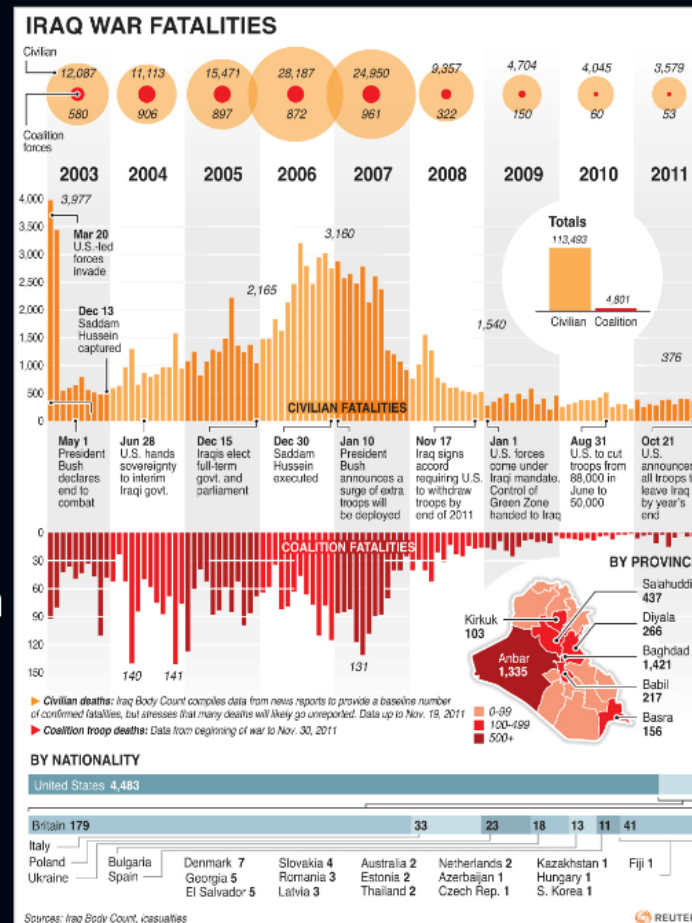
IRAQ WAR FATALITIES

Civilian
Coalition forces

| 2003 | 2004 | 2005 | 2006 | 2007 | 2008 | 2009 | 2010 | 2011 |
|---|---|---|---|---|---|---|---|---|
| 12,087 | 11,113 | 15,471 | 28,187 | 24,950 | 9,357 | 4,704 | 4,045 | 3,579 |
| 580 | 906 | 897 | 872 | 961 | 322 | 150 | 60 | 53 |

4,000
3,500
3,000
2,500
2,000
1,500
1,000
500

3,977
Mar 20 U.S.-led forces invade
Dec 13 Saddam Hussein captured
2,165
3,160
1,540
376

Totals
113,493
4,801
Civilian Coalition

CIVILIAN FATALITIES

May 1 President Bush declares end to combat
Jun 28 U.S. hands sovereignty to interim Iraqi govt.
Dec 15 Iraqis elect full-term govt. and parliament
Dec 30 Saddam Hussein executed
Jan 10 President Bush announces a surge of extra troops will be deployed
Nov 17 Iraq signs accord requiring U.S. to withdraw troops by end of 2011
Jan 1 U.S. forces come under Iraqi mandate. Control of Green Zone handed to Iraq
Aug 31 U.S. to cut troops from 88,000 in June to 50,000
Oct 21 U.S. announces all troops to leave Iraq by year's end

0
30
60
90
120
150
COALITION FATALITIES
140
141
131

BY PROVINCE
Salahuddin 437
Diyala 266
Kirkuk 103
Baghdad 1,421
Anbar 1,335
Babil 217
Basra 156
0-99
100-499
500+

► Civilian deaths: Iraq Body Count compiles data from news reports to provide a baseline number of confirmed fatalities, but stresses that many deaths will likely go unreported. Data up to Nov. 19, 2011
► Coalition troop deaths: Data from beginning of war to Nov. 30, 2011

BY NATIONALITY
United States 4,483
Britain 179
33
23
18
13
11
41
Italy
Poland
Ukraine
Bulgaria
Spain
Denmark 7
Georgia 5
El Salvador 5
Slovakia 4
Romania 3
Latvia 3
Australia 2
Estonia 2
Thailand 2
Netherlands 2
Azerbaijan 1
Czech Rep. 1
Kazakhstan 1
Hungary 1
S. Korea 1
Fiji 1

Sources: Iraq Body Count, icasualties
REUTERS